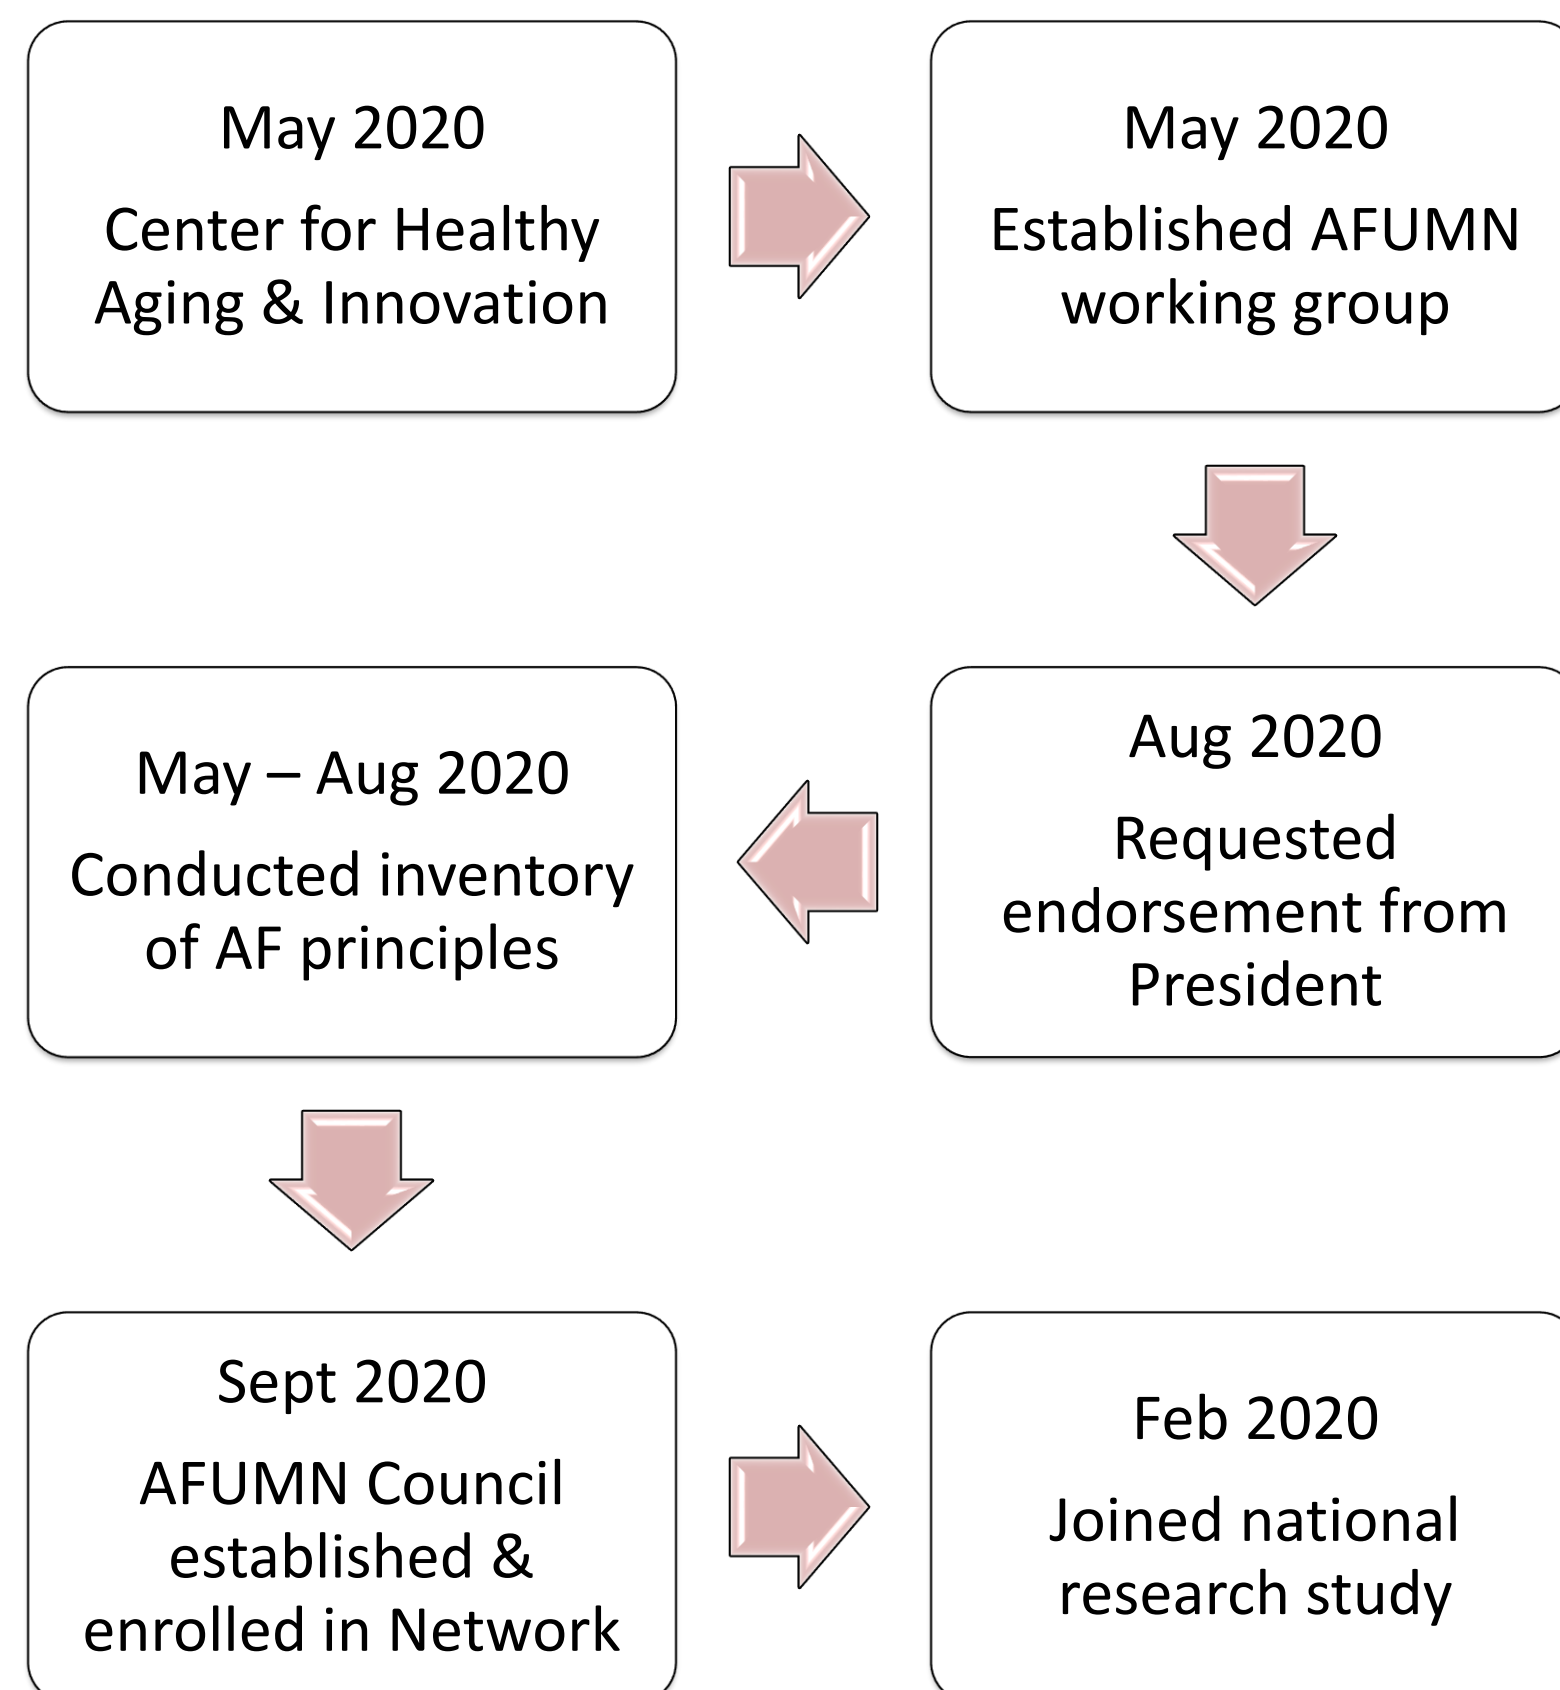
May 2020

Center for Healthy Aging & Innovation

May 2020

Established AFUMN working group

Aug 2020

Requested endorsement from President

May – Aug 2020

Conducted inventory of AF principles

Sept 2020

AFUMN Council established & enrolled in Network

Feb 2020

Joined national research study